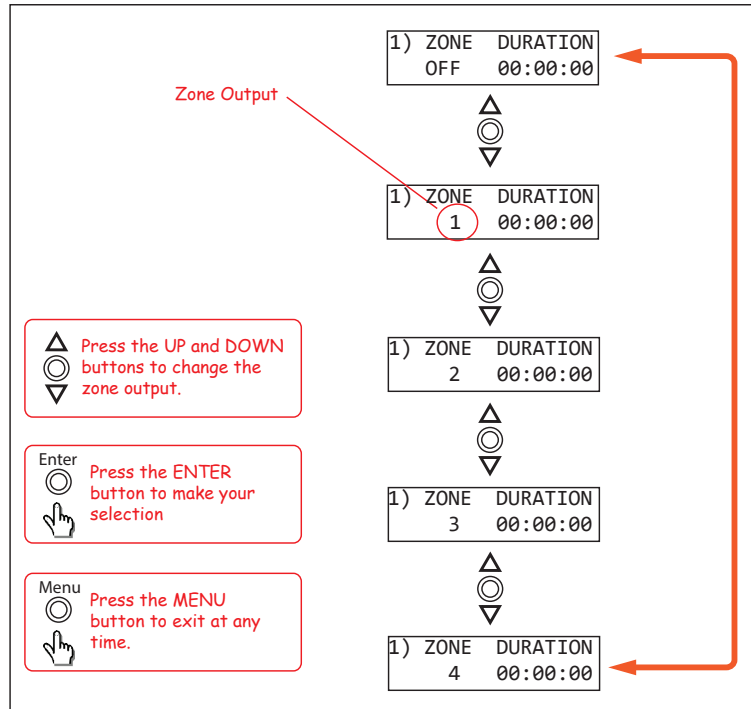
1) ZONE DURATION
OFF 00:00:00

Zone Output

1) ZONE DURATION
1 00:00:00

1) ZONE DURATION
2 00:00:00

1) ZONE DURATION
3 00:00:00

1) ZONE DURATION
4 00:00:00

Press the UP and DOWN buttons to change the zone output.

Enter
Press the ENTER button to make your selection

Menu
Press the MENU button to exit at any time.